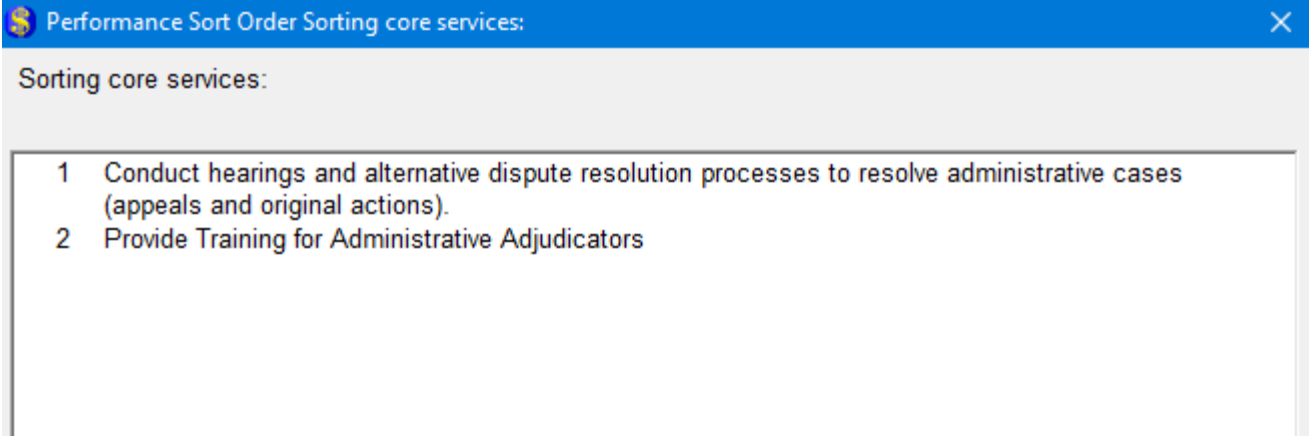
Performance Sort Order Sorting core services:

Sorting core services:

1 Conduct hearings and alternative dispute resolution processes to resolve administrative cases (appeals and original actions).
2 Provide Training for Administrative Adjudicators